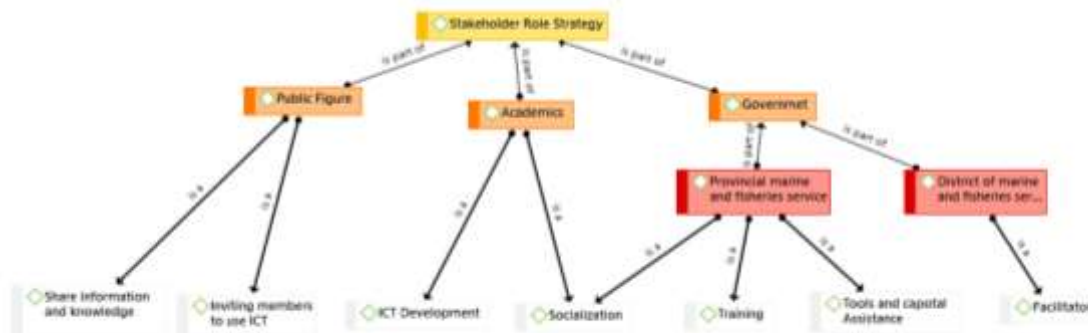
Stakeholder Role Strategy

is part of

is part of

is part of

Public Figure

Academics

Governmet

is part of

is part of

is a

is a

is a

is a

Provincial marine and fisheries service

District of marine and fisheries ser...

is a

is a

is a

is a

Share information and knowledge

Inviting members to use ICT

ICT Development

Socialization

Training

Tools and capotal Assistance

Facilitator